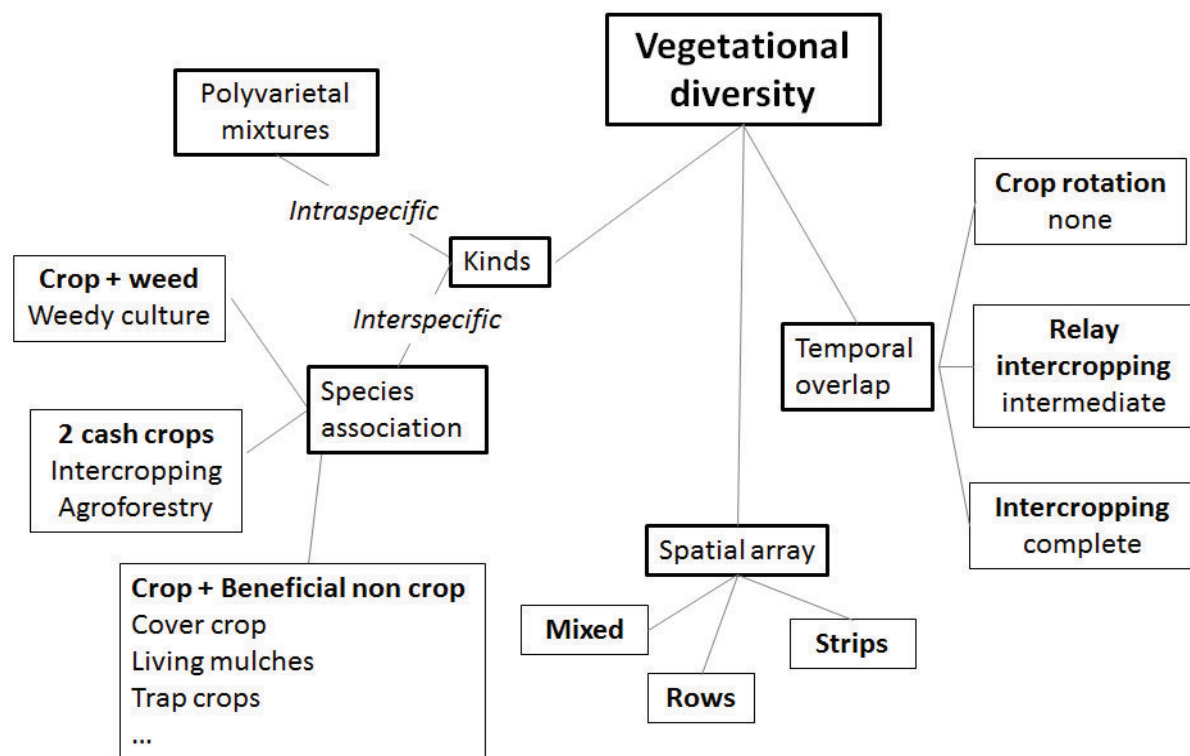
Vegetational diversity

Polyvarietal mixtures

Intraspecific

Kinds

Interspecific

Crop + weed
Weedy culture

Species association

2 cash crops
Intercropping
Agroforestry

Crop + Beneficial non crop
Cover crop
Living mulches
Trap crops
...

Temporal overlap

Crop rotation
none

Relay intercropping
intermediate

Intercropping
complete

Spatial array

Mixed

Rows

Strips